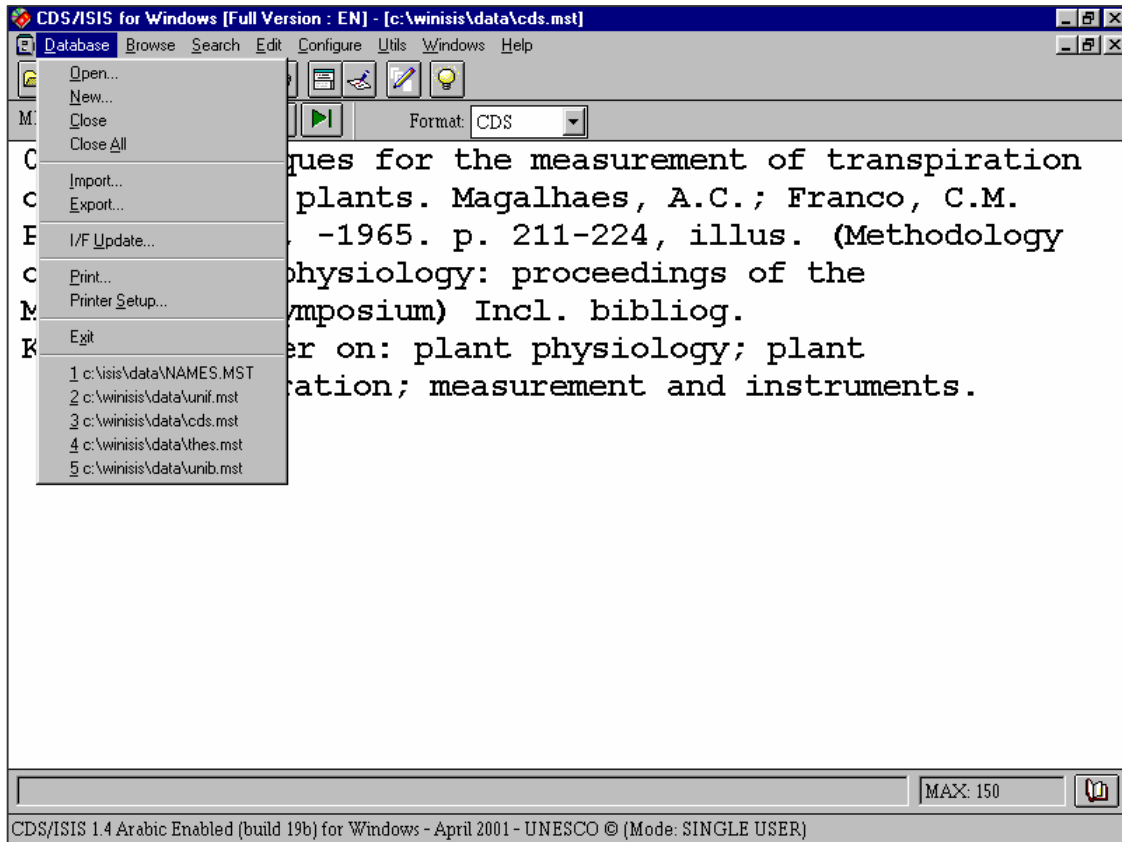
CDS/ISIS for Windows [Full Version : EN] - [c:\winisis\data\cds.mst]

Database Browse Search Edit Configure Utils Windows Help

MI

Format: CDS

Open...
New...
Close
Close All
Import...
Export...
I/F Update...
Print...
Printer Setup...
Exit
1 c:\isis\data\NAMES.MST
2 c:\winisis\data\unif.mst
3 c:\winisis\data\cds.mst
4 c:\winisis\data\thes.mst
5 c:\winisis\data\unib.mst

C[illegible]ques for the measurement of transpiration c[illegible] plants. Magalhaes, A.C.; Franco, C.M. P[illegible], -1965. p. 211-224, illus. (Methodology c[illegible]physiology: proceedings of the M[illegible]ymposium) Incl. bibliog. K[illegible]er on: plant physiology; plant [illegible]ation; measurement and instruments.

MAX: 150

CDS/ISIS 1.4 Arabic Enabled (build 19b) for Windows - April 2001 - UNESCO © (Mode: SINGLE USER)